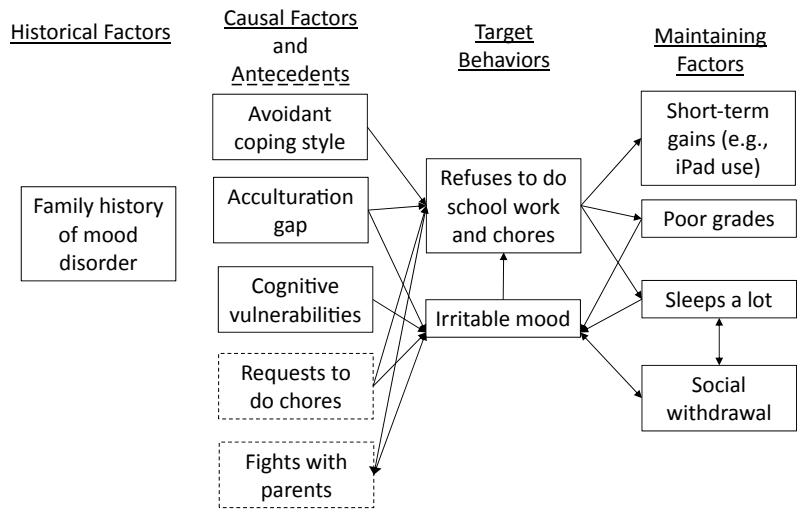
Historical Factors

Causal Factors and Antecedents

Target Behaviors

Maintaining Factors

Family history of mood disorder

Avoidant coping style

Acculturation gap

Cognitive vulnerabilities

Requests to do chores

Fights with parents

Refuses to do school work and chores

Irritable mood

Short-term gains (e.g., iPad use)

Poor grades

Sleeps a lot

Social withdrawal